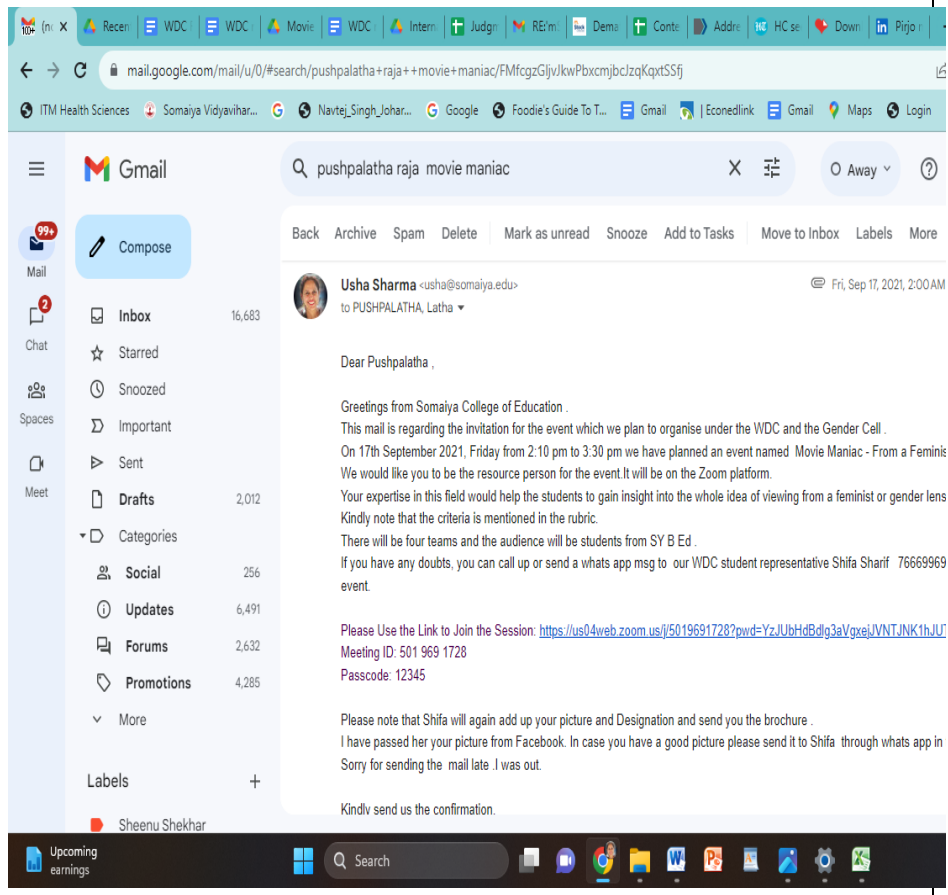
(nc × Recen WDC WDC Movie WDC Interm Judgm RE: Dema Conte Addre HC se Down Pirjo

mail.google.com/mail/u/0/#search/pushpalatha+raja++movie+maniac/FMfcgzGljvJkwPbxcmjbcJzqKqxtSSfj

ITM Health Sciences Somaiya Vidyavihar... Navtej_Singh_Johar... Google Foodie's Guide To T... Gmail | Econedlink Gmail Maps Login

Gmail

pushpalatha raja movie maniac

Away

99+ Mail

2 Chat

Spaces

Meet

Compose

Inbox 16,683
Starred
Snoozed
Important
Sent
Drafts 2,012
Categories
Social 256
Updates 6,491
Forums 2,632
Promotions 4,285
More

Labels +

Sheenu Shekhar

Back Archive Spam Delete Mark as unread Snooze Add to Tasks Move to Inbox Labels More

Usha Sharma <usha@somaiya.edu>
to PUSHPALATHA, Latha

Fri, Sep 17, 2021, 2:00 AM

Dear Pushpalatha ,

Greetings from Somaiya College of Education .
This mail is regarding the invitation for the event which we plan to organise under the WDC and the Gender Cell .
On 17th September 2021, Friday from 2:10 pm to 3:30 pm we have planned an event named Movie Maniac - From a Feminis
We would like you to be the resource person for the event.It will be on the Zoom platform.
Your expertise in this field would help the students to gain insight into the whole idea of viewing from a feminist or gender lens
Kindly note that the criteria is mentioned in the rubric.
There will be four teams and the audience will be students from SY B Ed .
If you have any doubts, you can call up or send a whats app msg to our WDC student representative Shifa Sharif 76669969 event.

Please Use the Link to Join the Session: https://us04web.zoom.us/j/5019691728?pwd=YzJUbHdBdlg3aVgxejJVNTJNK1hJU
Meeting ID: 501 969 1728
Passcode: 12345

Please note that Shifa will again add up your picture and Designation and send you the brochure .
I have passed her your picture from Facebook. In case you have a good picture please send it to Shifa through whats app in
Sorry for sending the mail late .I was out.

Kindly send us the confirmation.

Upcoming earnings

Search